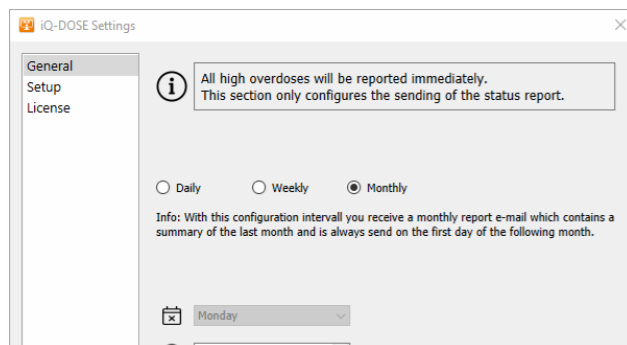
iQ-DOSE Settings

General
Setup
License

All high overdoses will be reported immediately.
This section only configures the sending of the status report.

Daily Weekly Monthly

Info: With this configuration intervall you receive a monthly report e-mail which contains a summary of the last month and is always send on the first day of the following month.

Monday